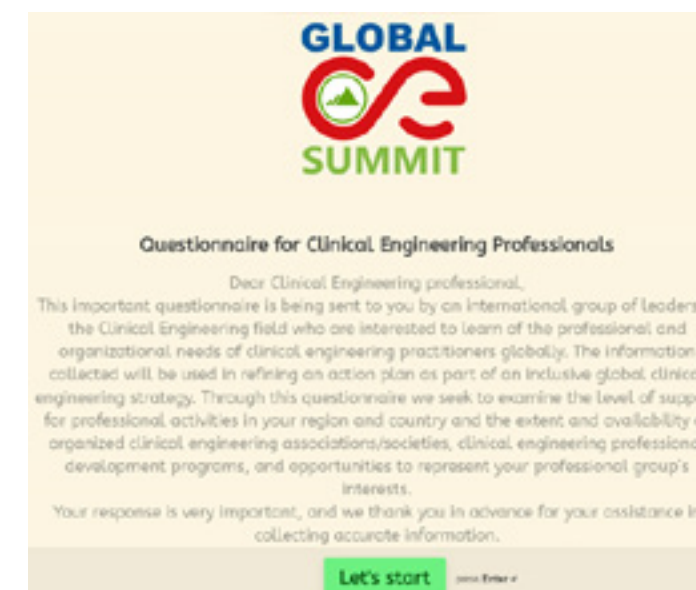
GLOBAL
SUMMIT

Questionnaire for Clinical Engineering Professionals

Dear Clinical Engineering professional,
This important questionnaire is being sent to you by an international group of leaders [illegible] the Clinical Engineering field who are interested to learn of the professional and organizational needs of clinical engineering practitioners globally. The information collected will be used in refining an action plan as part of an inclusive global clinical engineering strategy. Through this questionnaire we seek to examine the level of supp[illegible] for professional activities in your region and country and the extent and availability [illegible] organized clinical engineering associations/societies, clinical engineering professional development programs, and opportunities to represent your professional group's interests.
Your response is very important, and we thank you in advance for your assistance in collecting accurate information.

Let's start press Enter ↵